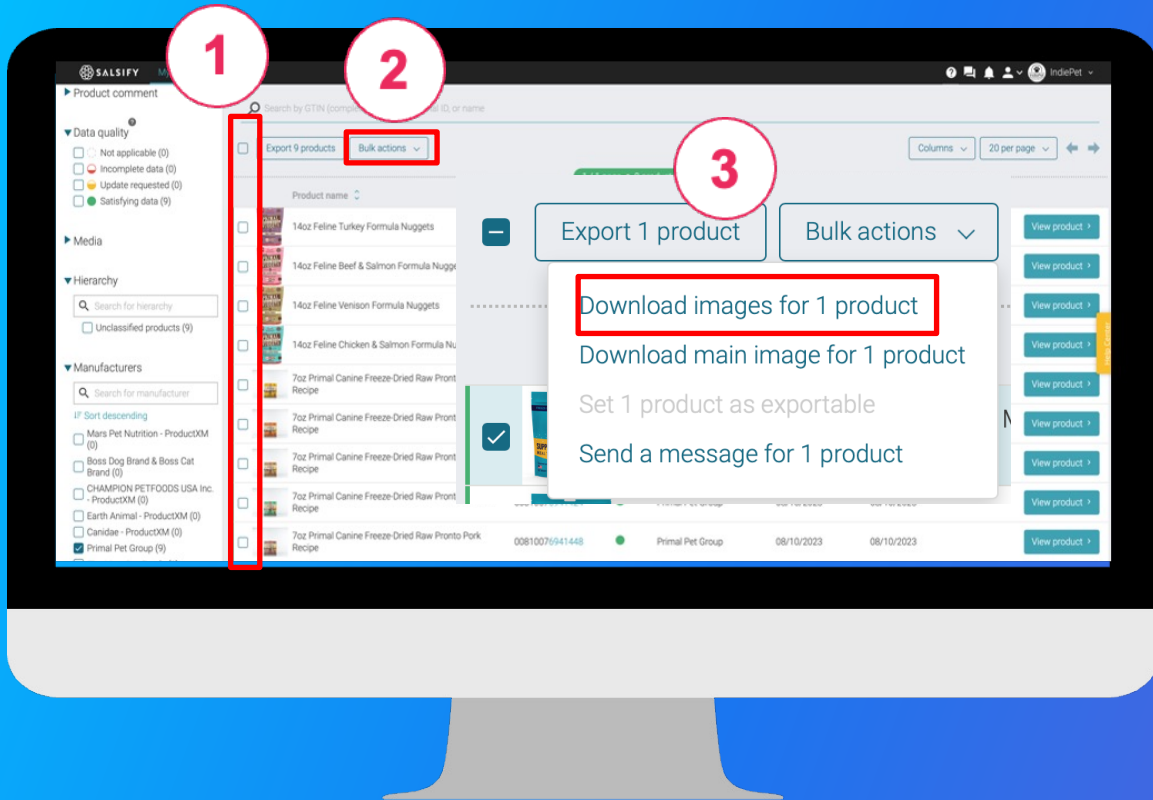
1

2

3

SALSIFY My

IndiePet

Product comment

Data quality

Not applicable (0)
Incomplete data (0)
Update requested (0)
Satisfying data (9)

Media

Hierarchy

Search for hierarchy

Unclassified products (9)

Manufacturers

Search for manufacturer

Sort descending

Mars Pet Nutrition - ProductXM (0)
Boss Dog Brand & Boss Cat Brand (0)
CHAMPION PETFOODS USA Inc. - ProductXM (0)
Earth Animal - ProductXM (0)
Canidae - ProductXM (0)
Primal Pet Group (9)

Search by GTIN (compl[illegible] ID, or name

Export 9 products

Bulk actions

Columns

20 per page

Product name

14oz Feline Turkey Formula Nuggets
14oz Feline Beef & Salmon Formula Nugge
14oz Feline Venison Formula Nuggets
14oz Feline Chicken & Salmon Formula Nu
7oz Primal Canine Freeze-Dried Raw Pront Recipe
7oz Primal Canine Freeze-Dried Raw Pront Recipe
7oz Primal Canine Freeze-Dried Raw Pront Recipe
7oz Primal Canine Freeze-Dried Raw Pront Recipe
7oz Primal Canine Freeze-Dried Raw Pronto Pork Recipe

00810076941448

Primal Pet Group

08/10/2023

08/10/2023

Export 1 product

Bulk actions

Download images for 1 product

Download main image for 1 product

Set 1 product as exportable

Send a message for 1 product

View product
View product
View product
View product
View product
View product
View product
View product
View product